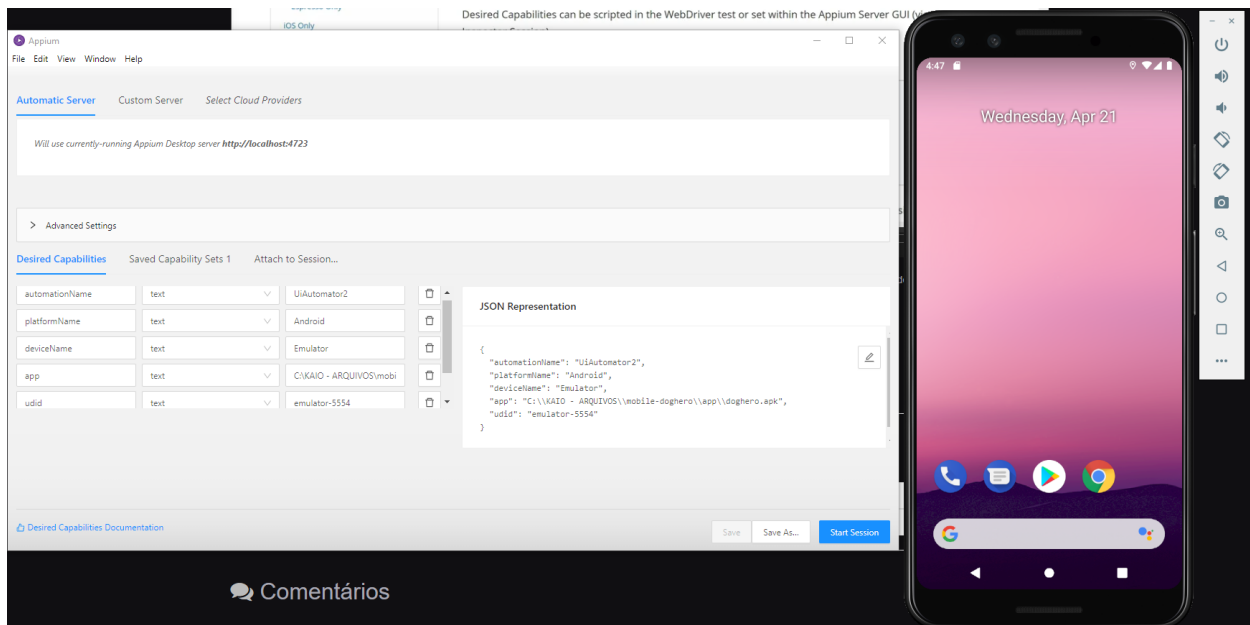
iOS Only

Desired Capabilities can be scripted in the WebDriver test or set within the Appium Server GUI (v

Appium

File Edit View Window Help

Automatic Server Custom Server Select Cloud Providers

Will use currently-running Appium Desktop server http://localhost:4723

Advanced Settings

Desired Capabilities Saved Capability Sets 1 Attach to Session...

| | | |
|---|---|---|
| automationName | text | UiAutomator2 |
| platformName | text | Android |
| deviceName | text | Emulator |
| app | text | C:\KAIO - ARQUIVOS\mobi |
| udid | text | emulator-5554 |

JSON Representation

{
"automationName": "UiAutomator2",
"platformName": "Android",
"deviceName": "Emulator",
"app": "C:\\KAIO - ARQUIVOS\\mobile-doghero\\app\\doghero.apk",
"udid": "emulator-5554"
}

Desired Capabilities Documentation

Save Save As... Start Session

Comentários

4:47

Wednesday, Apr 21